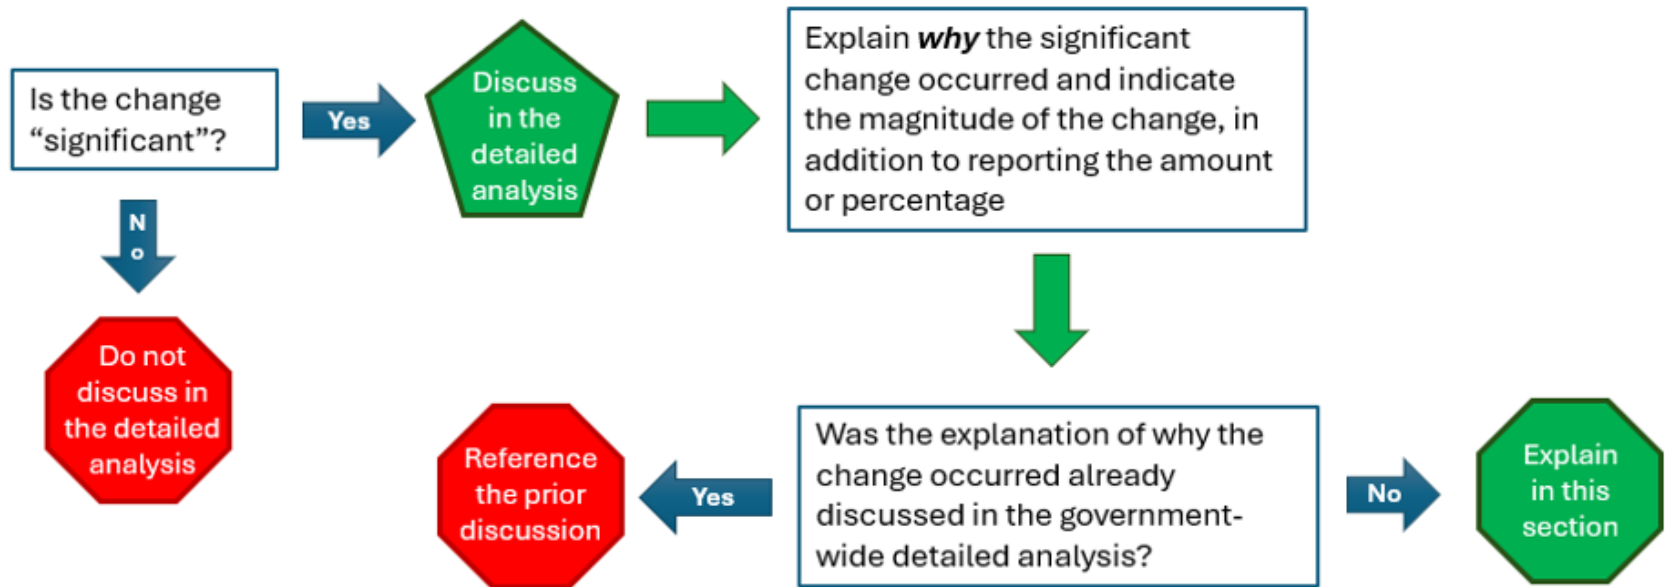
Is the change "significant"?

Yes

Discuss in the detailed analysis

Explain ***why*** the significant change occurred and indicate the magnitude of the change, in addition to reporting the amount or percentage

N
o

Do not discuss in the detailed analysis

Was the explanation of why the change occurred already discussed in the government-wide detailed analysis?

Yes

Reference the prior discussion

No

Explain in this section